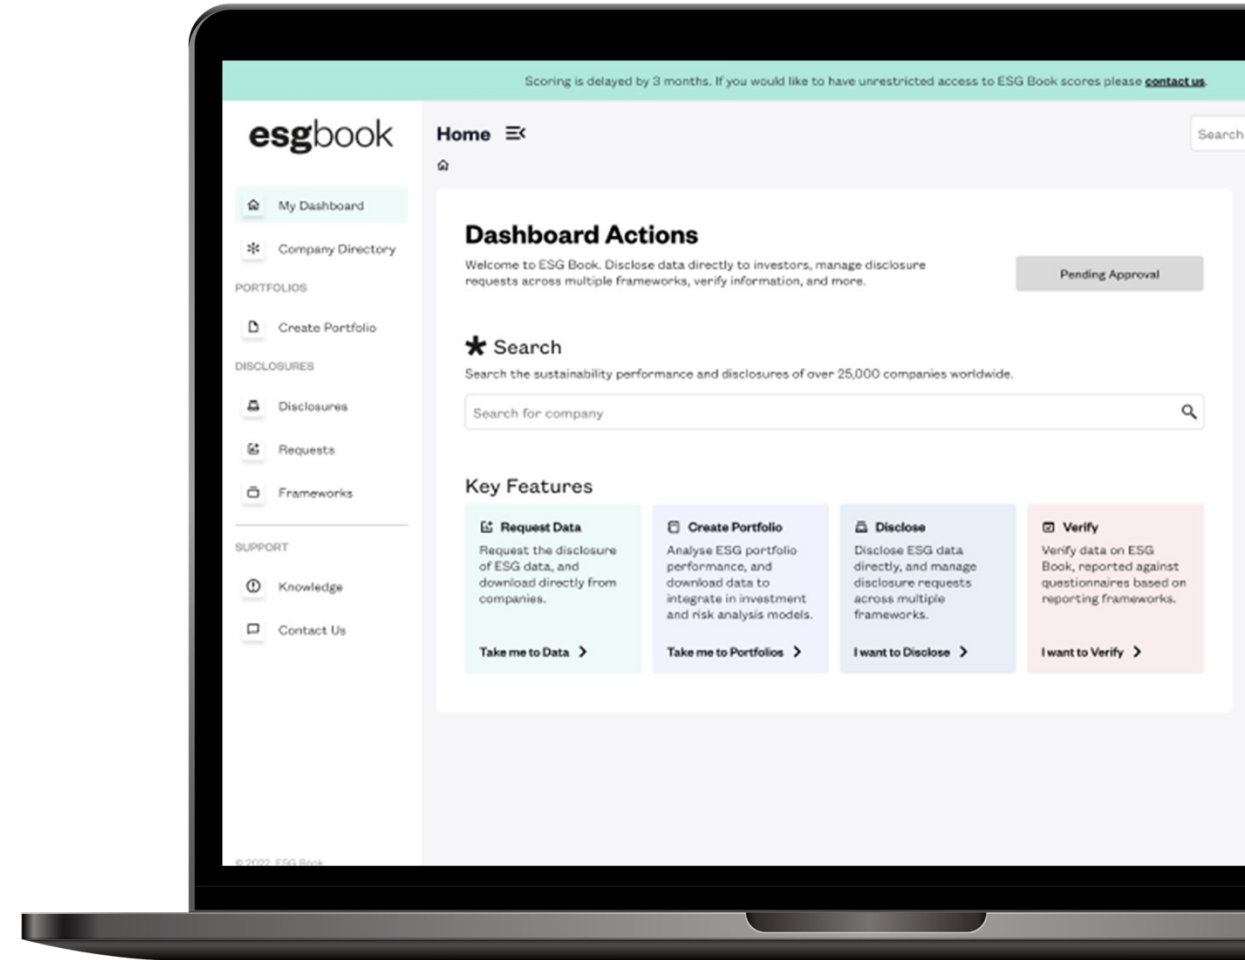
Scoring is delayed by 3 months. If you would like to have unrestricted access to ESG Book scores please contact us.

esgbook

Home

Search

My Dashboard

Company Directory

PORTFOLIOS

Create Portfolio

DISCLOSURES

Disclosures

Requests

Frameworks

SUPPORT

Knowledge

Contact Us

© 2022 ESG Book

Dashboard Actions

Welcome to ESG Book. Disclose data directly to investors, manage disclosure requests across multiple frameworks, verify information, and more.

Pending Approval

Search

Search the sustainability performance and disclosures of over 25,000 companies worldwide.

Search for company

Key Features

Request Data

Request the disclosure of ESG data, and download directly from companies.

Take me to Data

Create Portfolio

Analyse ESG portfolio performance, and download data to integrate in investment and risk analysis models.

Take me to Portfolios

Disclose

Disclose ESG data directly, and manage disclosure requests across multiple frameworks.

I want to Disclose

Verify

Verify data on ESG Book, reported against questionnaires based on reporting frameworks.

I want to Verify